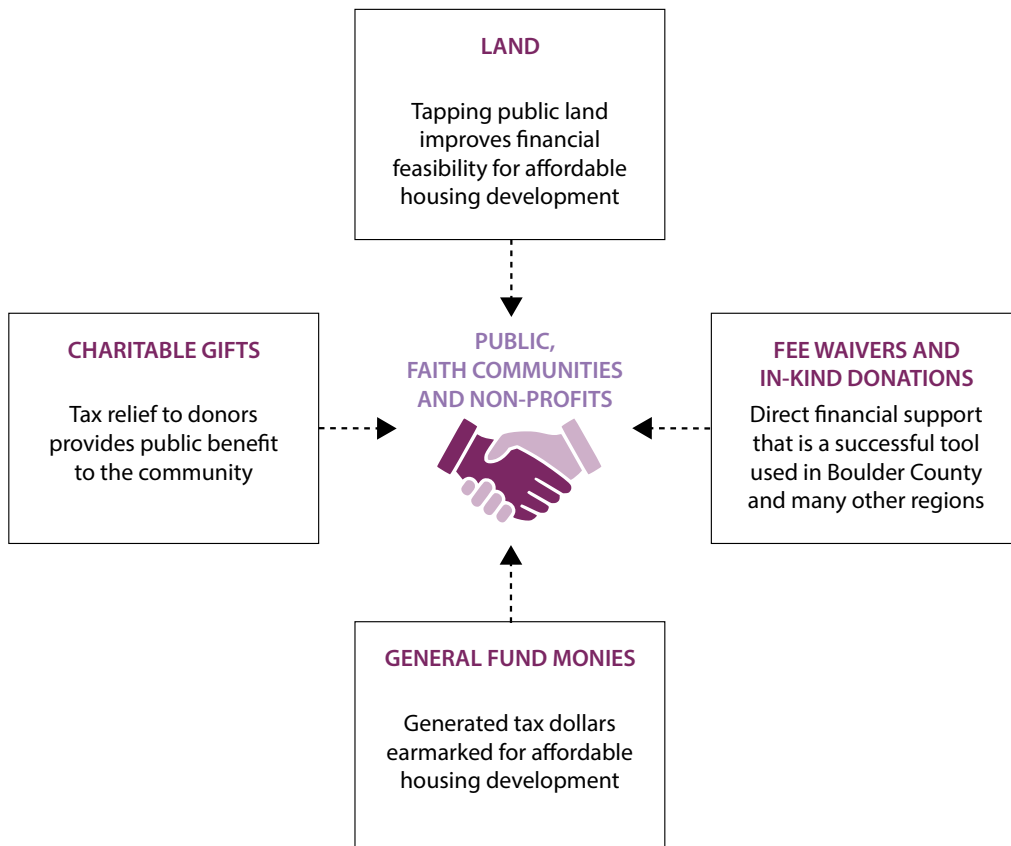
LAND

Tapping public land improves financial feasibility for affordable housing development

CHARITABLE GIFTS

Tax relief to donors provides public benefit to the community

PUBLIC, FAITH COMMUNITIES AND NON-PROFITS

FEE WAIVERS AND IN-KIND DONATIONS

Direct financial support that is a successful tool used in Boulder County and many other regions

GENERAL FUND MONIES

Generated tax dollars earmarked for affordable housing development